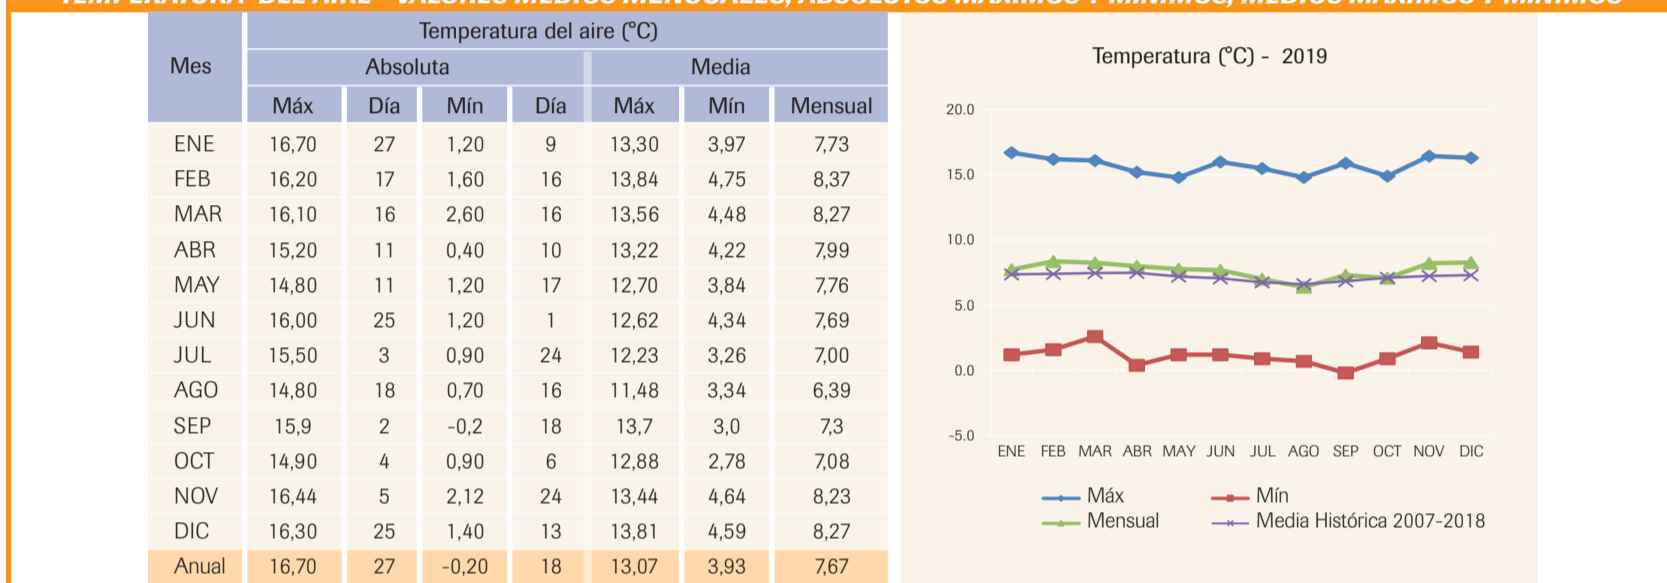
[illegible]

<table>
<tr><th rowspan="3">Mes</th><th colspan="7">Temperatura del aire (°C)</th></tr>
<tr><th colspan="4">Absoluta</th><th colspan="3">Media</th></tr>
<tr><th>Máx</th><th>Día</th><th>Mín</th><th>Día</th><th>Máx</th><th>Mín</th><th>Mensual</th></tr>
<tr><td>ENE</td><td>16,70</td><td>27</td><td>1,20</td><td>9</td><td>13,30</td><td>3,97</td><td>7,73</td></tr>
<tr><td>FEB</td><td>16,20</td><td>17</td><td>1,60</td><td>16</td><td>13,84</td><td>4,75</td><td>8,37</td></tr>
<tr><td>MAR</td><td>16,10</td><td>16</td><td>2,60</td><td>16</td><td>13,56</td><td>4,48</td><td>8,27</td></tr>
<tr><td>ABR</td><td>15,20</td><td>11</td><td>0,40</td><td>10</td><td>13,22</td><td>4,22</td><td>7,99</td></tr>
<tr><td>MAY</td><td>14,80</td><td>11</td><td>1,20</td><td>17</td><td>12,70</td><td>3,84</td><td>7,76</td></tr>
<tr><td>JUN</td><td>16,00</td><td>25</td><td>1,20</td><td>1</td><td>12,62</td><td>4,34</td><td>7,69</td></tr>
<tr><td>JUL</td><td>15,50</td><td>3</td><td>0,90</td><td>24</td><td>12,23</td><td>3,26</td><td>7,00</td></tr>
<tr><td>AGO</td><td>14,80</td><td>18</td><td>0,70</td><td>16</td><td>11,48</td><td>3,34</td><td>6,39</td></tr>
<tr><td>SEP</td><td>15,9</td><td>2</td><td>-0,2</td><td>18</td><td>13,7</td><td>3,0</td><td>7,3</td></tr>
<tr><td>OCT</td><td>14,90</td><td>4</td><td>0,90</td><td>6</td><td>12,88</td><td>2,78</td><td>7,08</td></tr>
<tr><td>NOV</td><td>16,44</td><td>5</td><td>2,12</td><td>24</td><td>13,44</td><td>4,64</td><td>8,23</td></tr>
<tr><td>DIC</td><td>16,30</td><td>25</td><td>1,40</td><td>13</td><td>13,81</td><td>4,59</td><td>8,27</td></tr>
<tr><td>Anual</td><td>16,70</td><td>27</td><td>-0,20</td><td>18</td><td>13,07</td><td>3,93</td><td>7,67</td></tr>
</table>

Temperatura (°C) - 2019

20.0
15.0
10.0
5.0
0.0
-5.0

ENE FEB MAR ABR MAY JUN JUL AGO SEP OCT NOV DIC

Máx
Mín
Mensual
Media Histórica 2007-2018